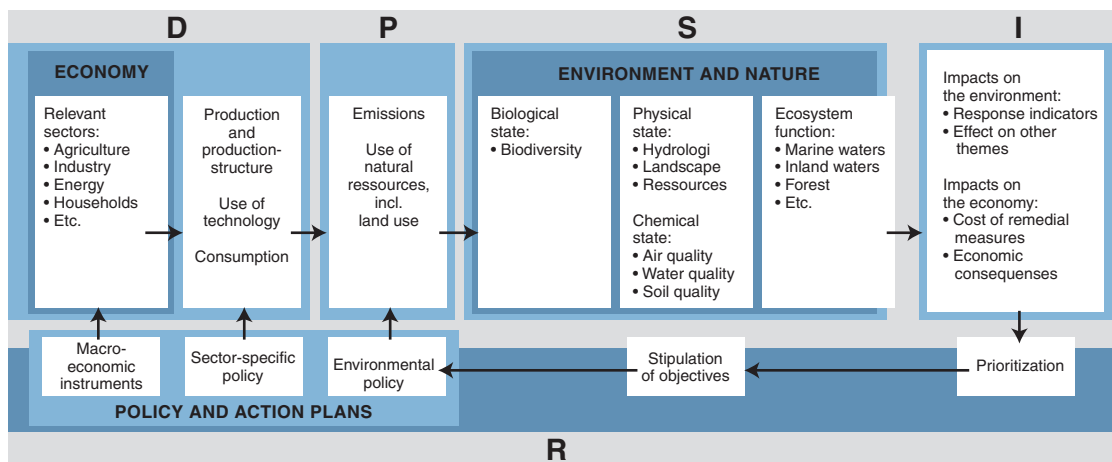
D P S I

ECONOMY

Relevant sectors:
• Agriculture
• Industry
• Energy
• Households
• Etc.

Production and production-structure

Use of technology

Consumption

Emissions

Use of natural ressources, incl. land use

ENVIRONMENT AND NATURE

Biological state:
• Biodiversity

Physical state:
• Hydrologi
• Landscape
• Ressources

Chemical state:
• Air quality
• Water quality
• Soil quality

Ecosystem function:
• Marine waters
• Inland waters
• Forest
• Etc.

Impacts on the environment:
• Response indicators
• Effect on other themes

Impacts on the economy:
• Cost of remedial measures
• Economic consequenses

Macro-economic instruments

Sector-specific policy

Environmental policy

Stipulation of objectives

Prioritization

POLICY AND ACTION PLANS

R